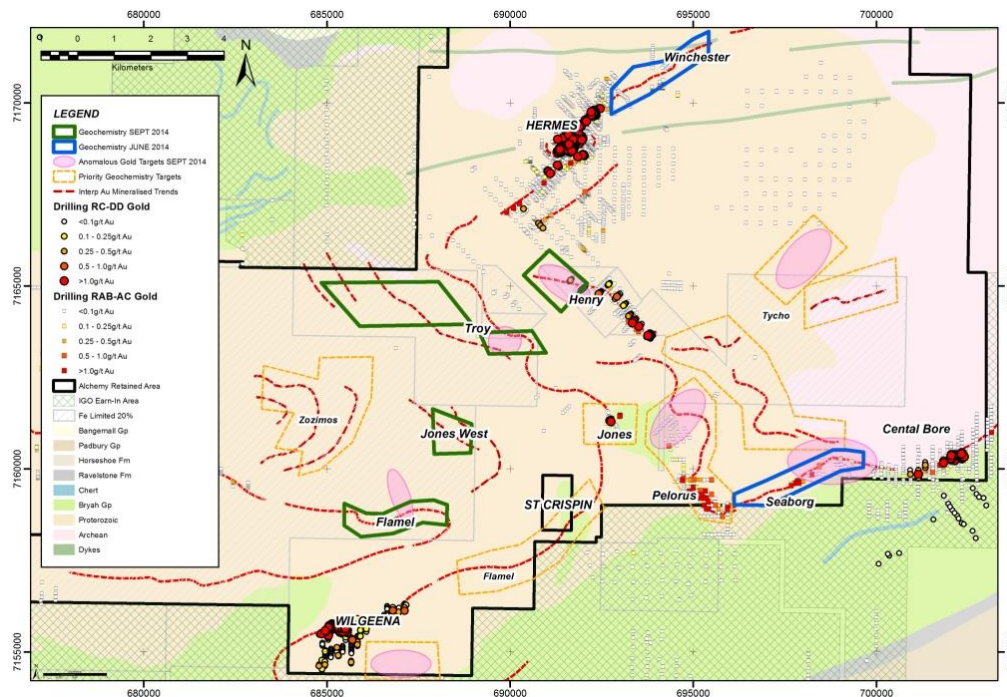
680000
685000
690000
695000
700000

0 1 2 3 4
Kilometers

N

7170000
7165000
7160000
7155000

LEGEND
Geochemistry SEPT 2014
Geochemistry JUNE 2014
Anomalous Gold Targets SEPT 2014
Priority Geochemistry Targets
Interp Au Mineralised Trends
Drilling RC-DD Gold
<0.1g/t Au
0.1 - 0.25g/t Au
0.25 - 0.5g/t Au
0.5 - 1.0g/t Au
>1.0g/t Au
Drilling RAB-AC Gold
<0.1g/t Au
0.1 - 0.25g/t Au
0.25 - 0.5g/t Au
0.5 - 1.0g/t Au
>1.0g/t Au
Alchemy Retained Area
IGO Earn-In Area
Fe Limited 20%
Bangemall Gp
Padbury Gp
Horseshoe Fm
Ravelstone Fm
Chert
Bryah Gp
Proterozoic
Archean
Dykes

Winchester
HERMES
Henry
Troy
Tycho
Zozimos
Jones West
Jones
Cental Bore
Pelorus
Seaborg
ST CRISPIN
Flamel
Flamel
WILGEENA